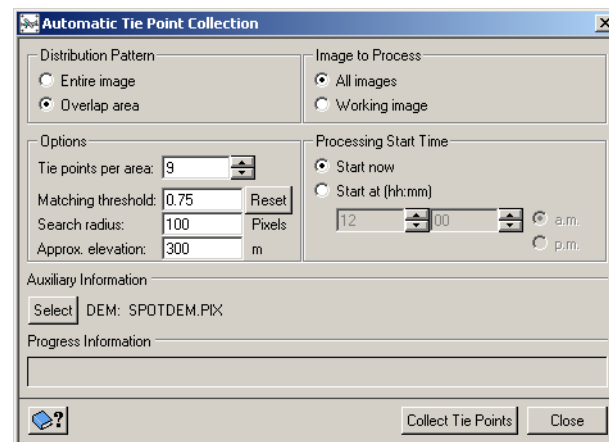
Automatic Tie Point Collection

Distribution Pattern
Entire image
Overlap area

Image to Process
All images
Working image

Options
Tie points per area: 9
Matching threshold: 0.75 Reset
Search radius: 100 Pixels
Approx. elevation: 300 m

Processing Start Time
Start now
Start at (hh:mm)
12 00
a.m.
p.m.

Auxiliary Information
Select DEM: SPOTDEM.PIX

Progress Information

?

Collect Tie Points Close